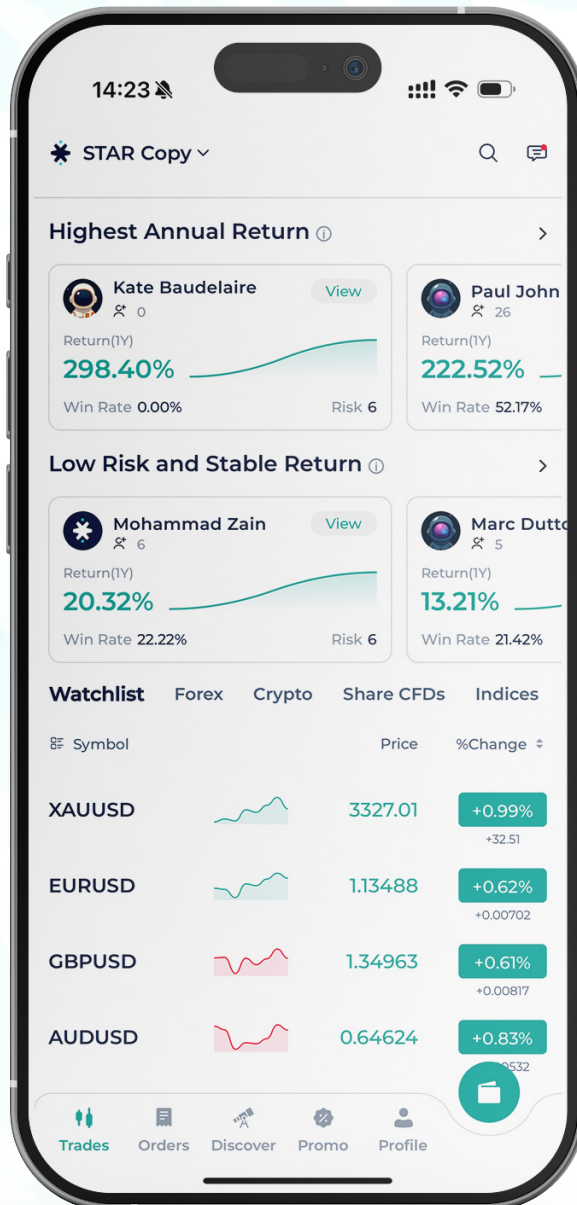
14:23

STAR Copy

Highest Annual Return

Kate Baudelaire
0
View
Return(1Y)
298.40%
Win Rate 0.00%
Risk 6

Paul John
26
Return(1Y)
222.52%
Win Rate 52.17%

Low Risk and Stable Return

Mohammad Zain
6
View
Return(1Y)
20.32%
Win Rate 22.22%
Risk 6

Marc Dutto
5
Return(1Y)
13.21%
Win Rate 21.42%

Watchlist Forex Crypto Share CFDs Indices

| Symbol | Price | %Change |
|---|---|---|
| XAUUSD | 3327.01 | +0.99% +32.51 |
| EURUSD | 1.13488 | +0.62% +0.00702 |
| GBPUSD | 1.34963 | +0.61% +0.00817 |
| AUDUSD | 0.64624 | +0.83% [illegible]0532 |

Trades Orders Discover Promo Profile